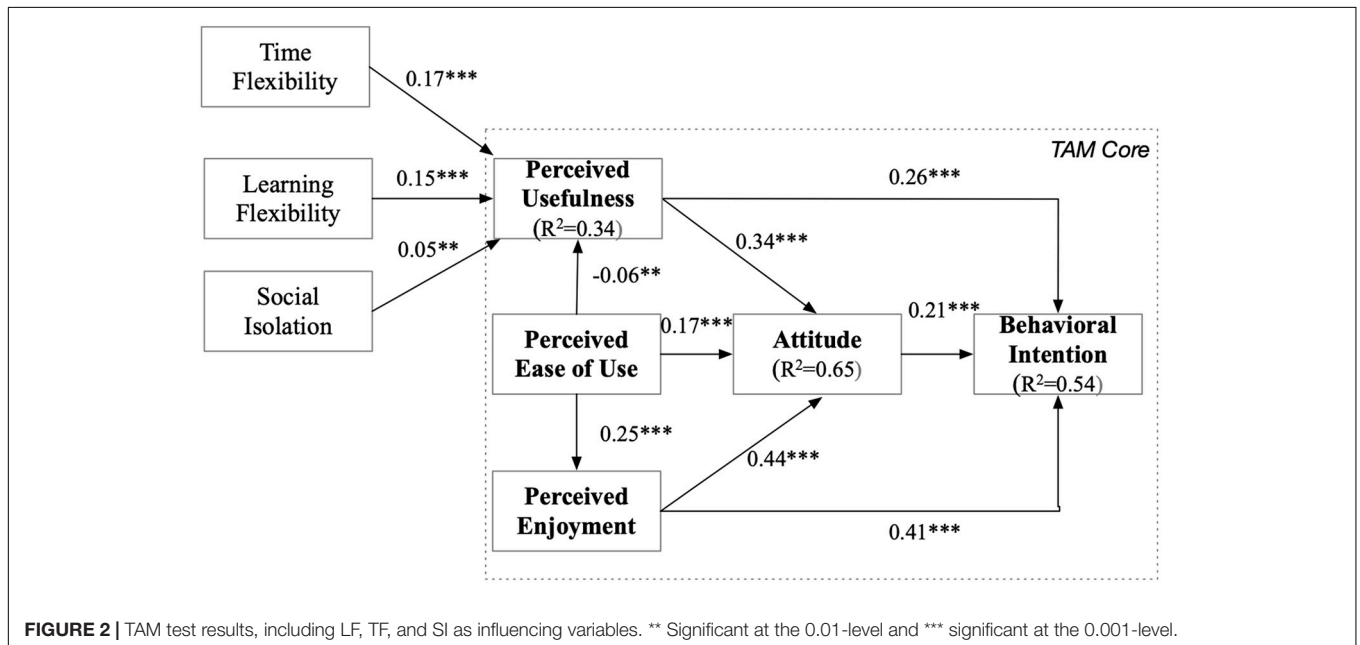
Time Flexibility

0.17***

TAM Core

Learning Flexibility

0.15***

Perceived Usefulness ($R^2$=0.34)

0.26***

0.05**

0.34***

Social Isolation

-0.06**

0.21***

Perceived Ease of Use

0.17***

Attitude ($R^2$=0.65)

Behavioral Intention ($R^2$=0.54)

0.25***

0.44***

Perceived Enjoyment

0.41***

**FIGURE 2 |** TAM test results, including LF, TF, and SI as influencing variables. ** Significant at the 0.01-level and *** significant at the 0.001-level.